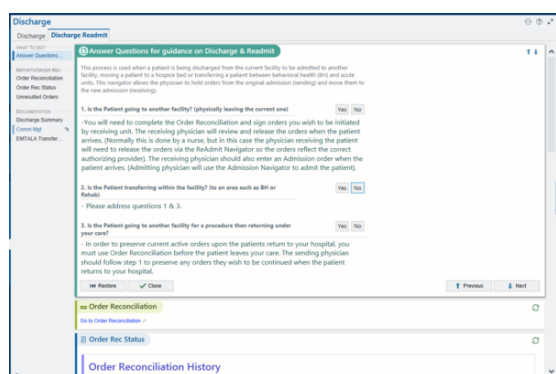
Discharge

Discharge | Discharge Readmit

WHAT TO DO?
Answer Questions

REPORT/VIEW REC
Order Reconciliation
Order Rec Status
Unresulted Orders

DOCUMENTATION
Discharge Summary
Comm Mgt
EMTALA Transfer...

Answer Questions for guidance on Discharge & Readmit

This process is used when a patient is being discharged from the current facility to be admitted to another facility, moving a patient to a hospice bed or transferring a patient between behavioral health (BH) and acute units. This navigator allows the physician to hold orders from the original admission (sending) and move them to the new admission (receiving).

1. Is the Patient going to another facility? (physically leaving the current one) Yes No

-You will need to complete the Order Reconciliation and sign orders you wish to be initiated by receiving unit. The receiving physician will review and release the orders when the patient arrives. (Normally this is done by a nurse, but in this case the physician receiving the patient will need to release the orders via the ReAdmit Navigator so the orders reflect the correct authorizing provider). The receiving physician should also enter an Admission order when the patient arrives. (Admitting physician will use the Admission Navigator to admit the patient).

2. Is the Patient transferring within the facility? (to an area such as BH or Rehab) Yes No

- Please address questions 1 & 3.

3. Is the Patient going to another facility for a procedure then returning under your care? Yes No

- In order to preserve current active orders upon the patients return to your hospital, you must use Order Reconciliation before the patient leaves your care. The sending physician should follow step 1 to preserve any orders they wish to be continued when the patient returns to your hospital.

Restore | Close | Previous | Next

Order Reconciliation

Go to Order Reconciliation

Order Rec Status

Order Reconciliation History